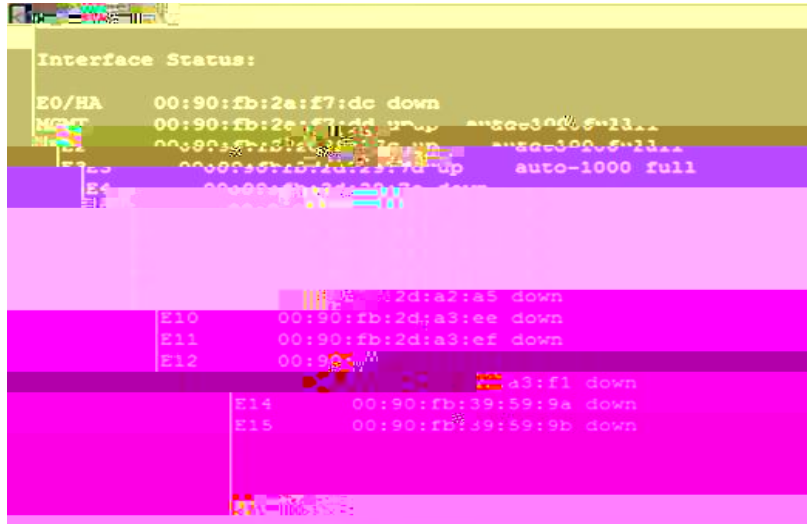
Interface Status:

E0/HA 00:90:fb:2a:f7:dc down
MGMT 00:90:fb:2a:f7:dd up auto-100 full
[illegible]
E3 00:90:fb:2d:29:7d up auto-1000 full
E4 00:90:fb:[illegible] down
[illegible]
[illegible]2d:a2:a5 down
E10 00:90:fb:2d;a3:ee down
E11 00:90:fb:2d:a3:ef down
E12 00:9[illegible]
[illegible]a3:f1 down
E14 00:90:fb:39:59:9a down
E15 00:90:fb:39:59:9b down
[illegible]